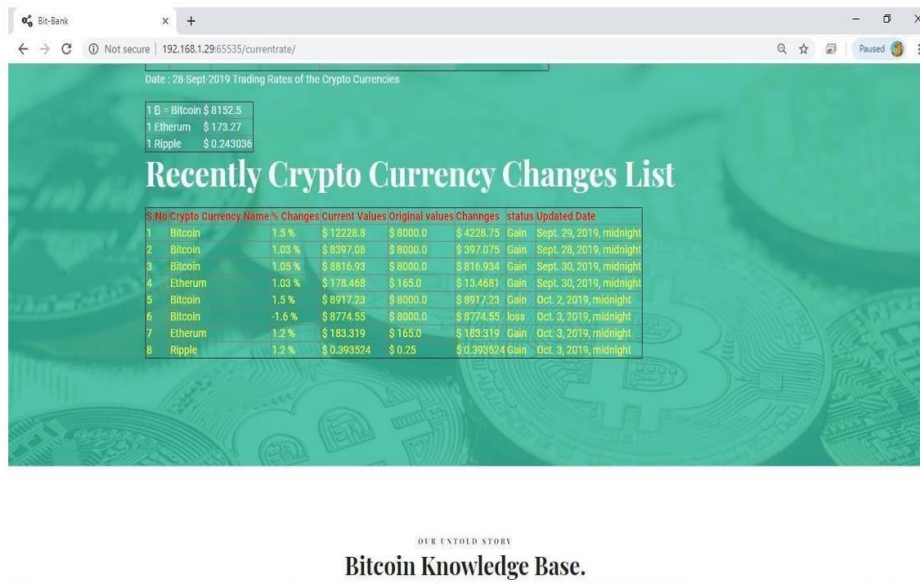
Bit-Bank × +

Not secure | 192.168.1.29:65535/currentrate/

Paused

Date : 28-Sept-2019 Trading Rates of the Crypto Currencies

1 B = Bitcoin $ 8152.5
1 Etherum $ 173.27
1 Ripple $ 0.243036

Recently Crypto Currency Changes List

| S.No | Crypto Currency Name | % Changes | Current Values | Original values | Channges | status | Updated Date |
|---|---|---|---|---|---|---|---|
| 1 | Bitcoin | 1.5 % | $ 12228.8 | $ 8000.0 | $ 4228.75 | Gain | Sept. 29, 2019, midnight |
| 2 | Bitcoin | 1.03 % | $ 8397.08 | $ 8000.0 | $ 397.075 | Gain | Sept. 28, 2019, midnight |
| 3 | Bitcoin | 1.05 % | $ 8816.93 | $ 8000.0 | $ 816.934 | Gain | Sept. 30, 2019, midnight |
| 4 | Etherum | 1.03 % | $ 178.468 | $ 165.0 | $ 13.4681 | Gain | Sept. 30, 2019, midnight |
| 5 | Bitcoin | 1.5 % | $ 8917.23 | $ 8000.0 | $ 8917.23 | Gain | Oct. 2, 2019, midnight |
| 6 | Bitcoin | -1.6 % | $ 8774.55 | $ 8000.0 | $ 8774.55 | loss | Oct. 3, 2019, midnight |
| 7 | Etherum | 1.2 % | $ 183.319 | $ 165.0 | $ 183.319 | Gain | Oct. 3, 2019, midnight |
| 8 | Ripple | 1.2 % | $ 0.393524 | $ 0.25 | $ 0.393524 | Gain | Oct. 3, 2019, midnight |

OUR UNTOLD STORY

Bitcoin Knowledge Base.